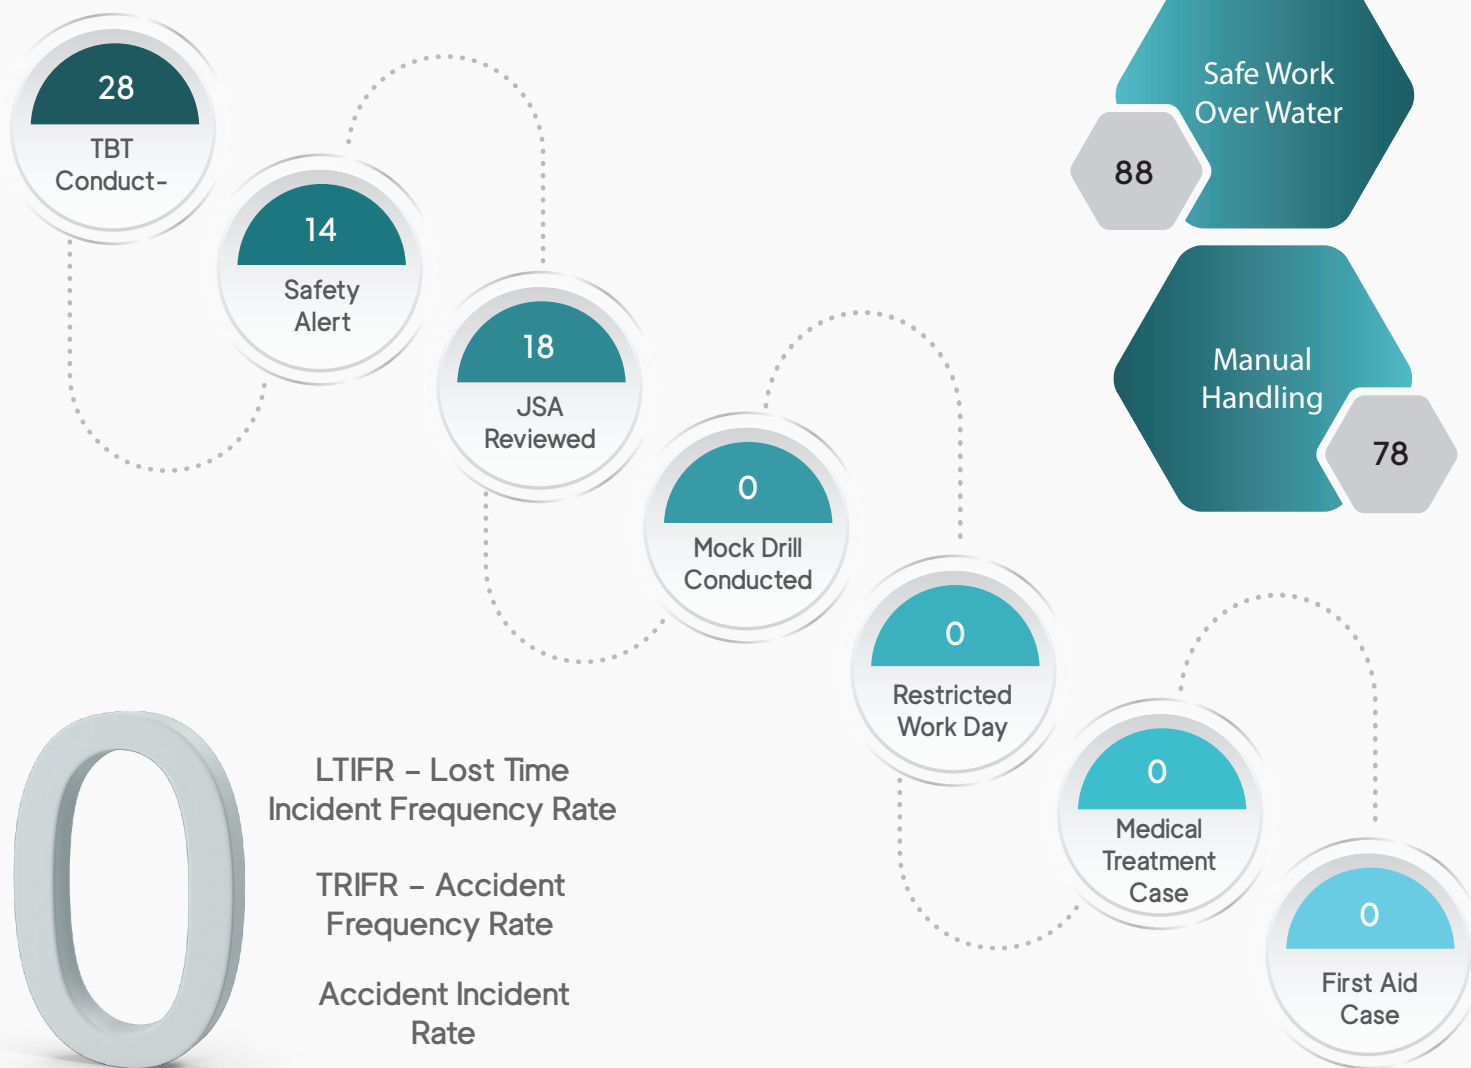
28
TBT Conduct-

14
Safety Alert

18
JSA Reviewed

0
Mock Drill Conducted

0
Restricted Work Day

0
Medical Treatment Case

0
First Aid Case

Safe Work Over Water
88

Manual Handling
78

0

LTIFR – Lost Time Incident Frequency Rate

TRIFR – Accident Frequency Rate

Accident Incident Rate